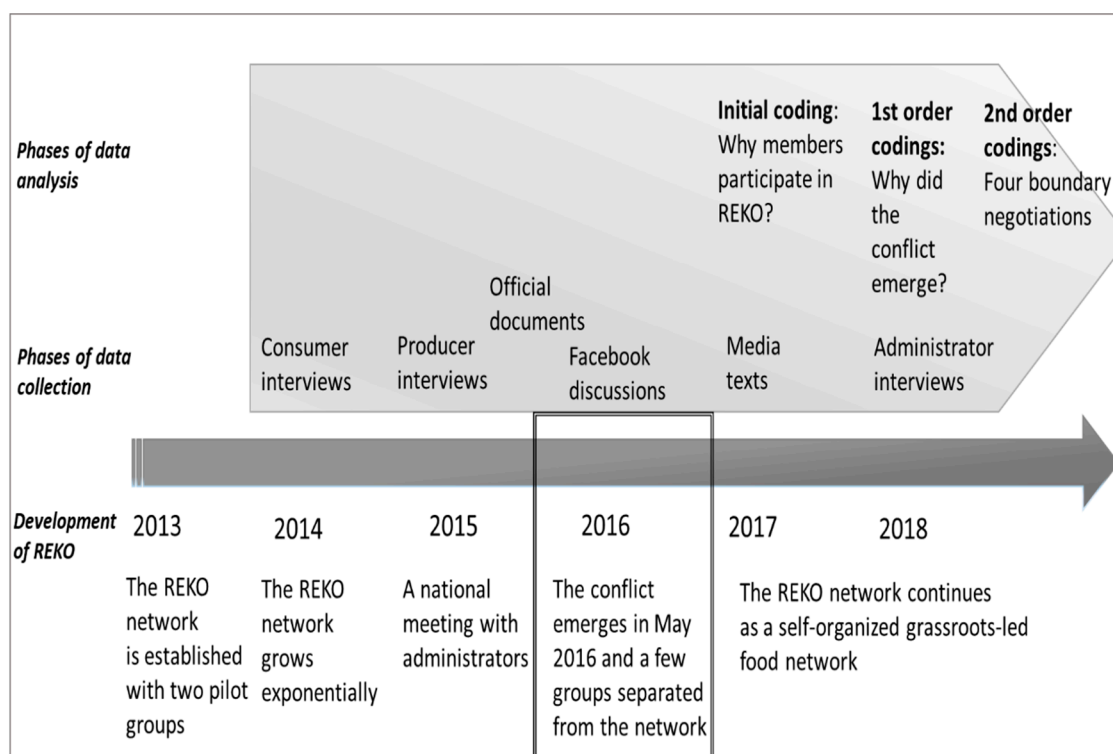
Phases of data analysis

Initial coding: Why members participate in REKO?

1st order codings: Why did the conflict emerge?

2nd order codings: Four boundary negotiations

Phases of data collection

Consumer interviews

Producer interviews

Official documents

Facebook discussions

Media texts

Administrator interviews

Development of REKO

2013

The REKO network is established with two pilot groups

2014

The REKO network grows exponentially

2015

A national meeting with administrators

2016

The conflict emerges in May 2016 and a few groups separated from the network

2017

2018

The REKO network continues as a self-organized grassroots-led food network